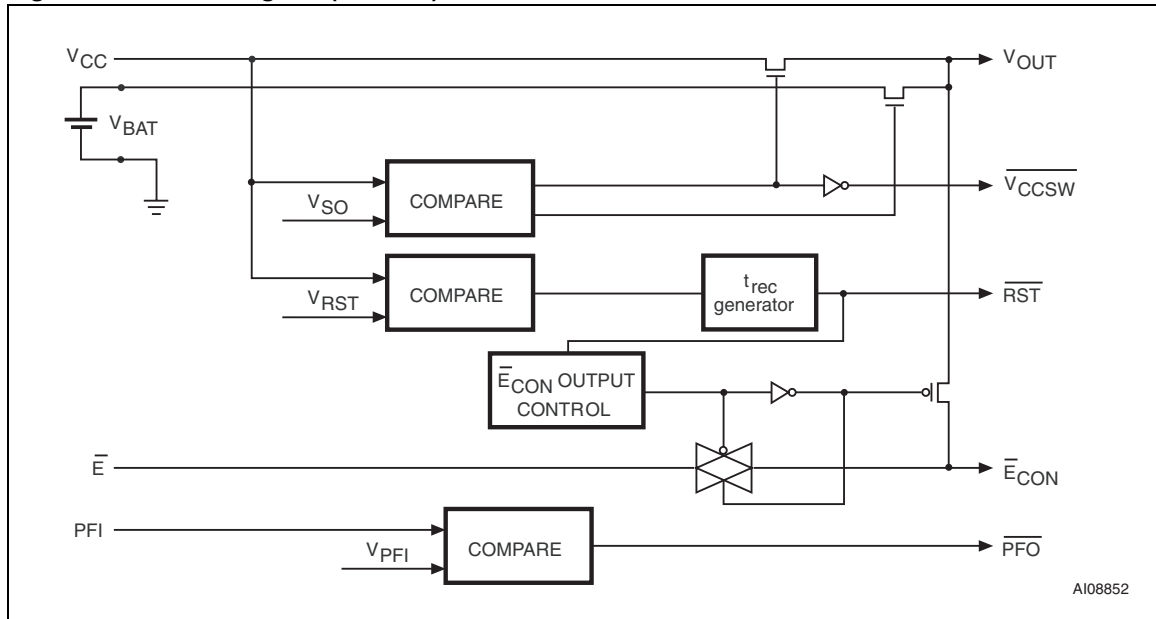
$V_{CC}$

$V_{BAT}$

$V_{SO}$

COMPARE

$V_{RST}$

COMPARE

$t_{rec}$ generator

$\overline{E}_{CON}$ OUTPUT CONTROL

$\overline{E}$

PFI

$V_{PFI}$

COMPARE

$V_{OUT}$

$\overline{V_{CCSW}}$

$\overline{RST}$

$\overline{E}_{CON}$

$\overline{PFO}$

AI08852